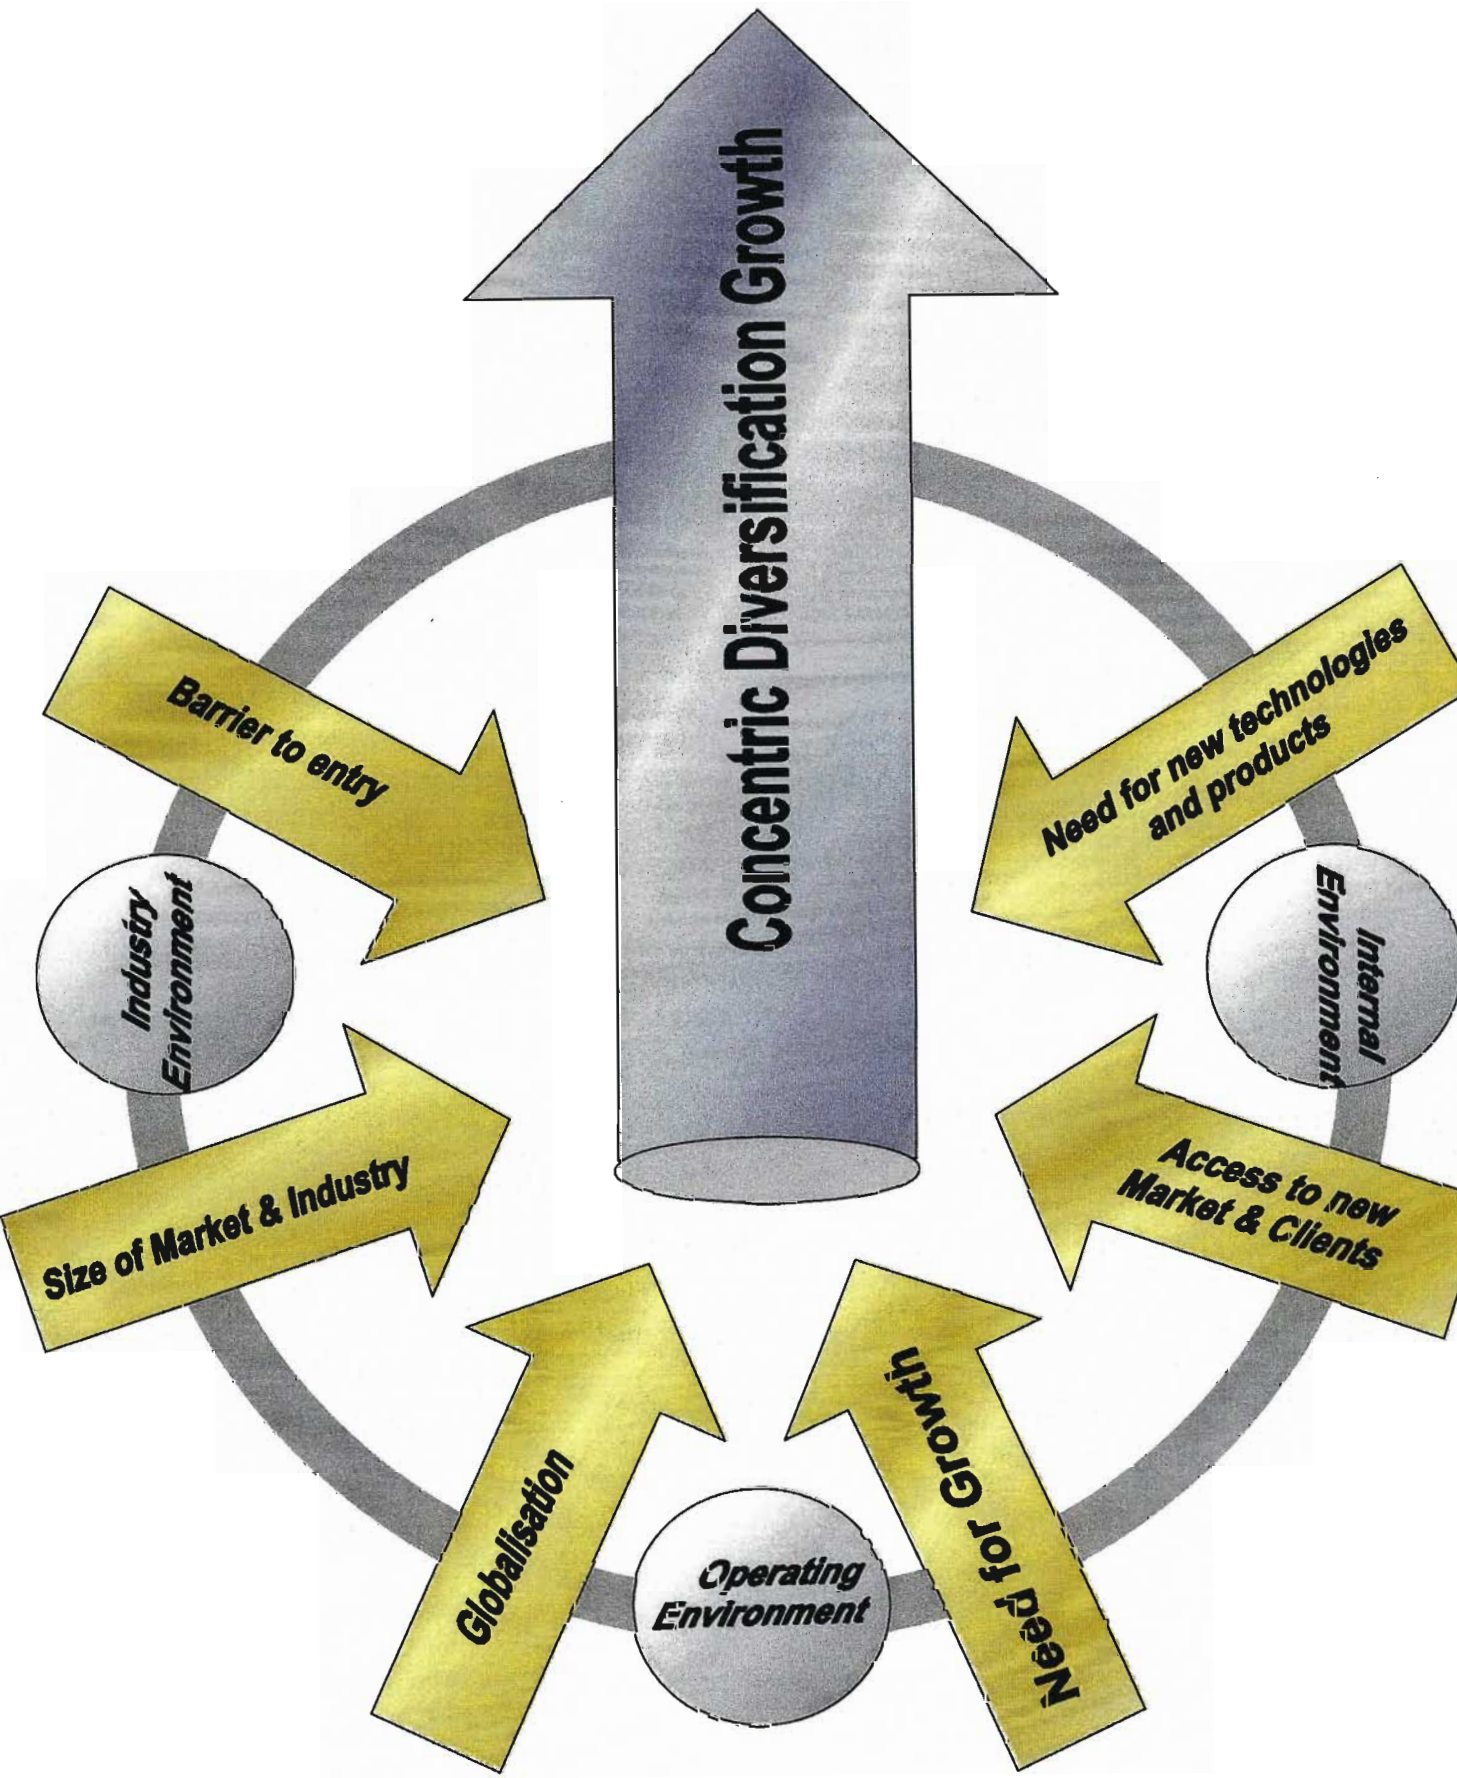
Concentric Diversification Growth

Barrier to entry

Industry Environment

Size of Market & Industry

Need for new technologies and products

Internal Environment

Access to new Market & Clients

Globalisation

Operating Environment

Need for Growth